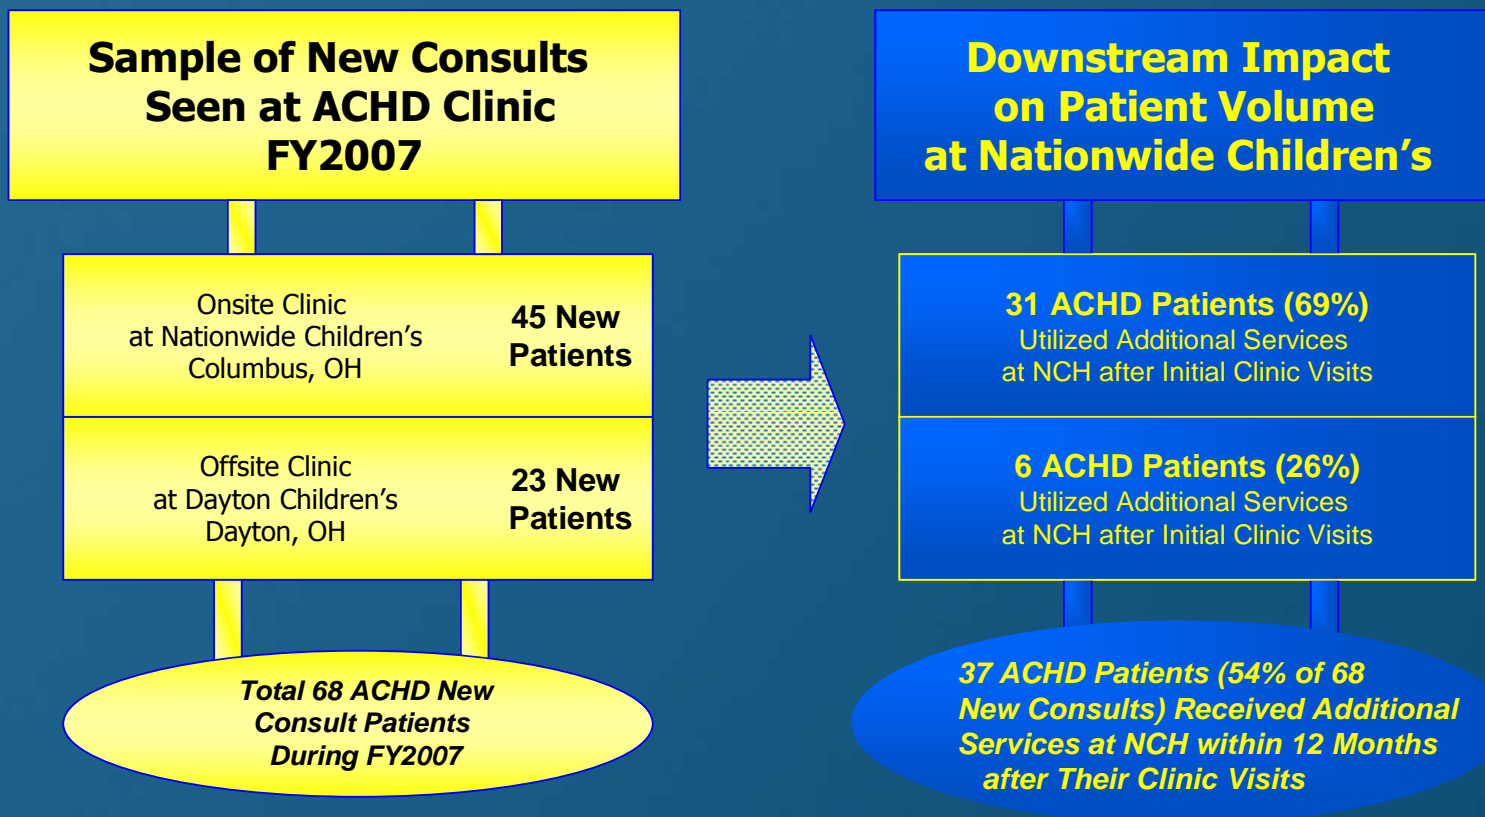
Sample of New Consults Seen at ACHD Clinic FY2007

Onsite Clinic at Nationwide Children’s Columbus, OH

45 New Patients

Offsite Clinic at Dayton Children’s Dayton, OH

23 New Patients

Total 68 ACHD New Consult Patients During FY2007

Downstream Impact on Patient Volume at Nationwide Children’s

31 ACHD Patients (69%)
Utilized Additional Services at NCH after Initial Clinic Visits

6 ACHD Patients (26%)
Utilized Additional Services at NCH after Initial Clinic Visits

37 ACHD Patients (54% of 68 New Consults) Received Additional Services at NCH within 12 Months after Their Clinic Visits